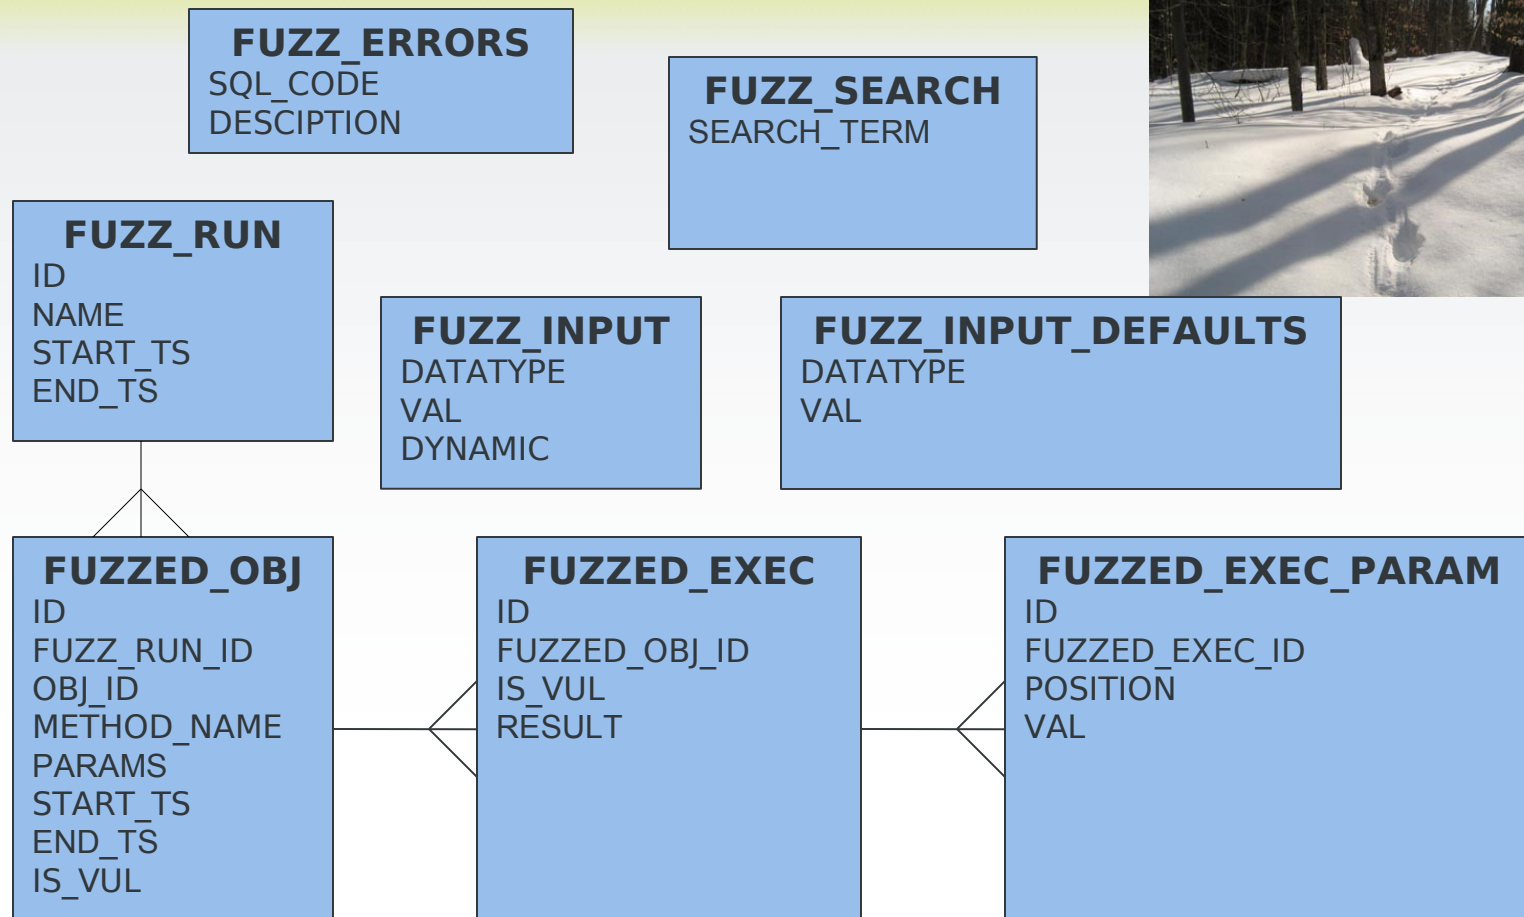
FUZZ_ERRORS
SQL_CODE
DESCIPTION

FUZZ_SEARCH
SEARCH_TERM

FUZZ_RUN
ID
NAME
START_TS
END_TS

FUZZ_INPUT
DATATYPE
VAL
DYNAMIC

FUZZ_INPUT_DEFAULTS
DATATYPE
VAL

FUZZED_OBJ
ID
FUZZ_RUN_ID
OBJ_ID
METHOD_NAME
PARAMS
START_TS
END_TS
IS_VUL

FUZZED_EXEC
ID
FUZZED_OBJ_ID
IS_VUL
RESULT

FUZZED_EXEC_PARAM
ID
FUZZED_EXEC_ID
POSITION
VAL